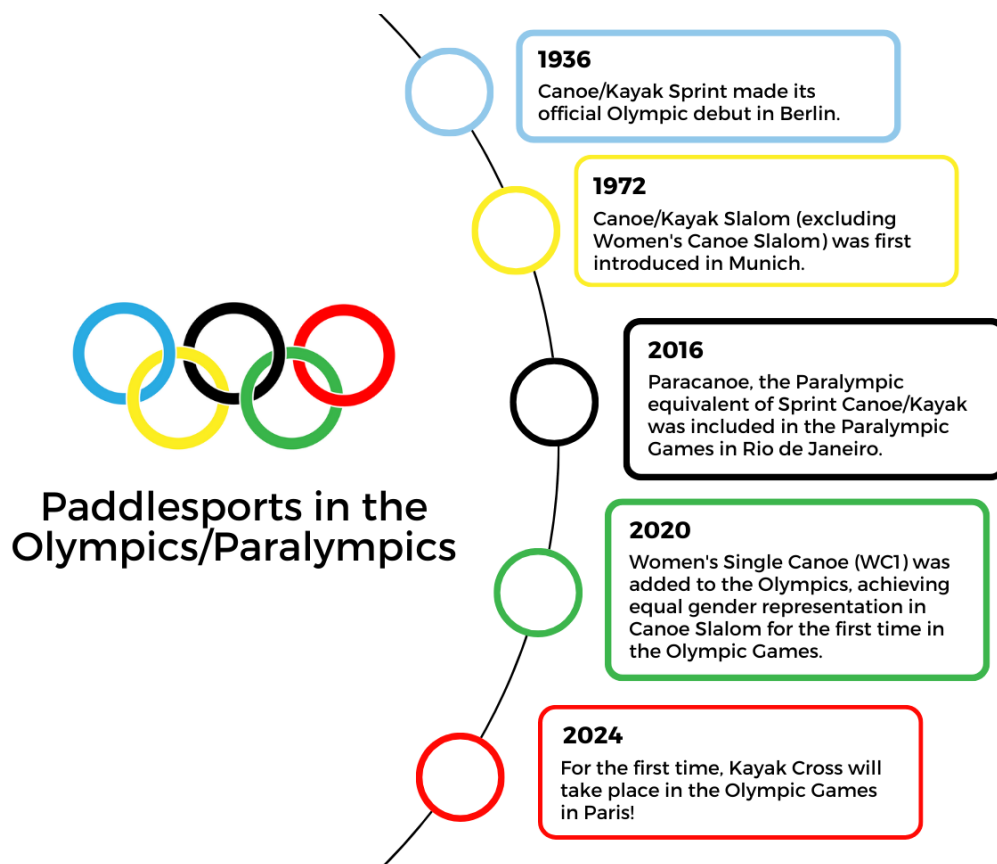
Paddlesports in the Olympics/Paralympics

1936
Canoe/Kayak Sprint made its official Olympic debut in Berlin.

1972
Canoe/Kayak Slalom (excluding Women's Canoe Slalom) was first introduced in Munich.

2016
Paracanoe, the Paralympic equivalent of Sprint Canoe/Kayak was included in the Paralympic Games in Rio de Janeiro.

2020
Women's Single Canoe (WC1) was added to the Olympics, achieving equal gender representation in Canoe Slalom for the first time in the Olympic Games.

2024
For the first time, Kayak Cross will take place in the Olympic Games in Paris!